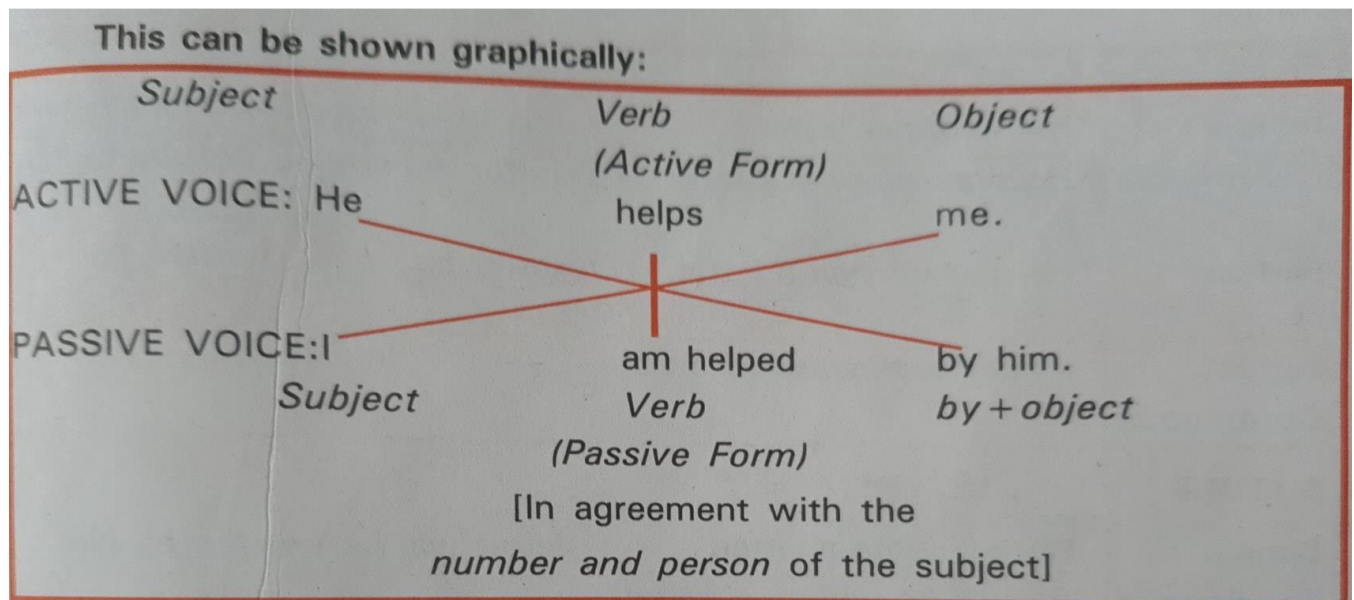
This can be shown graphically:

Subject

Verb
(Active Form)

Object

ACTIVE VOICE: He helps me.

PASSIVE VOICE: I am helped by him.

Subject

Verb
(Passive Form)
[In agreement with the number and person of the subject]

by + object